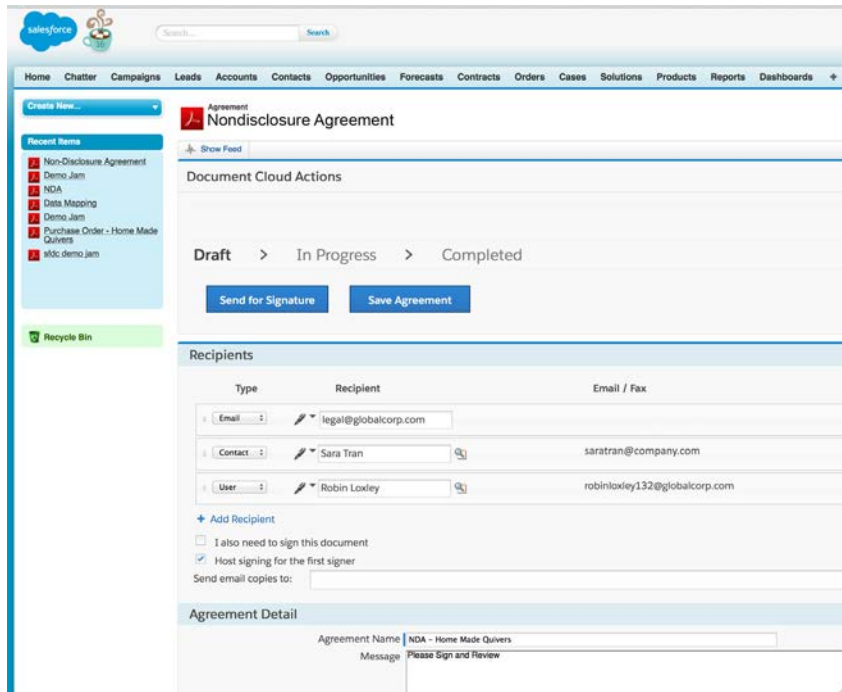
salesforce

Search...

Search

Home Chatter Campaigns Leads Accounts Contacts Opportunities Forecasts Contracts Orders Cases Solutions Products Reports Dashboards +

Create New...

Recent Items

Non-Disclosure Agreement
Demo Jam
NDA
Data Mapping
Demo Jam
Purchase Order - Home Made Quivers
sfdc demo jam

Recycle Bin

Agreement
Nondisclosure Agreement

Show Feed

Document Cloud Actions

Draft > In Progress > Completed

Send for Signature

Save Agreement

Recipients

| Type | Recipient | Email / Fax |
|---|---|---|
| Email | legal@globalcorp.com | |
| Contact | Sara Tran | saratran@company.com |
| User | Robin Loxley | robinloxley132@globalcorp.com |

+ Add Recipient

I also need to sign this document

Host signing for the first signer

Send email copies to:

Agreement Detail

Agreement Name NDA - Home Made Quivers

Message Please Sign and Review